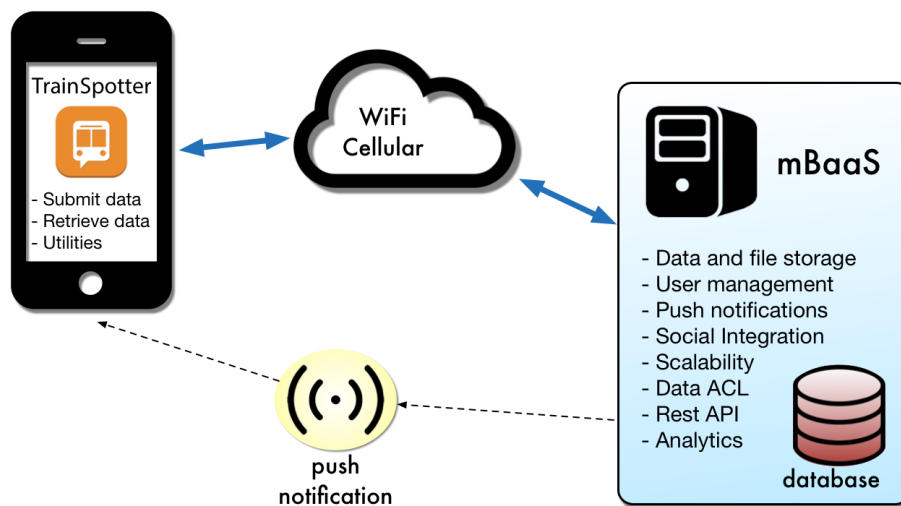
TrainSpotter

- Submit data
- Retrieve data
- Utilities

WiFi
Cellular

mBaaS

- Data and file storage
- User management
- Push notifications
- Social Integration
- Scalability
- Data ACL
- Rest API
- Analytics

database

push
notification